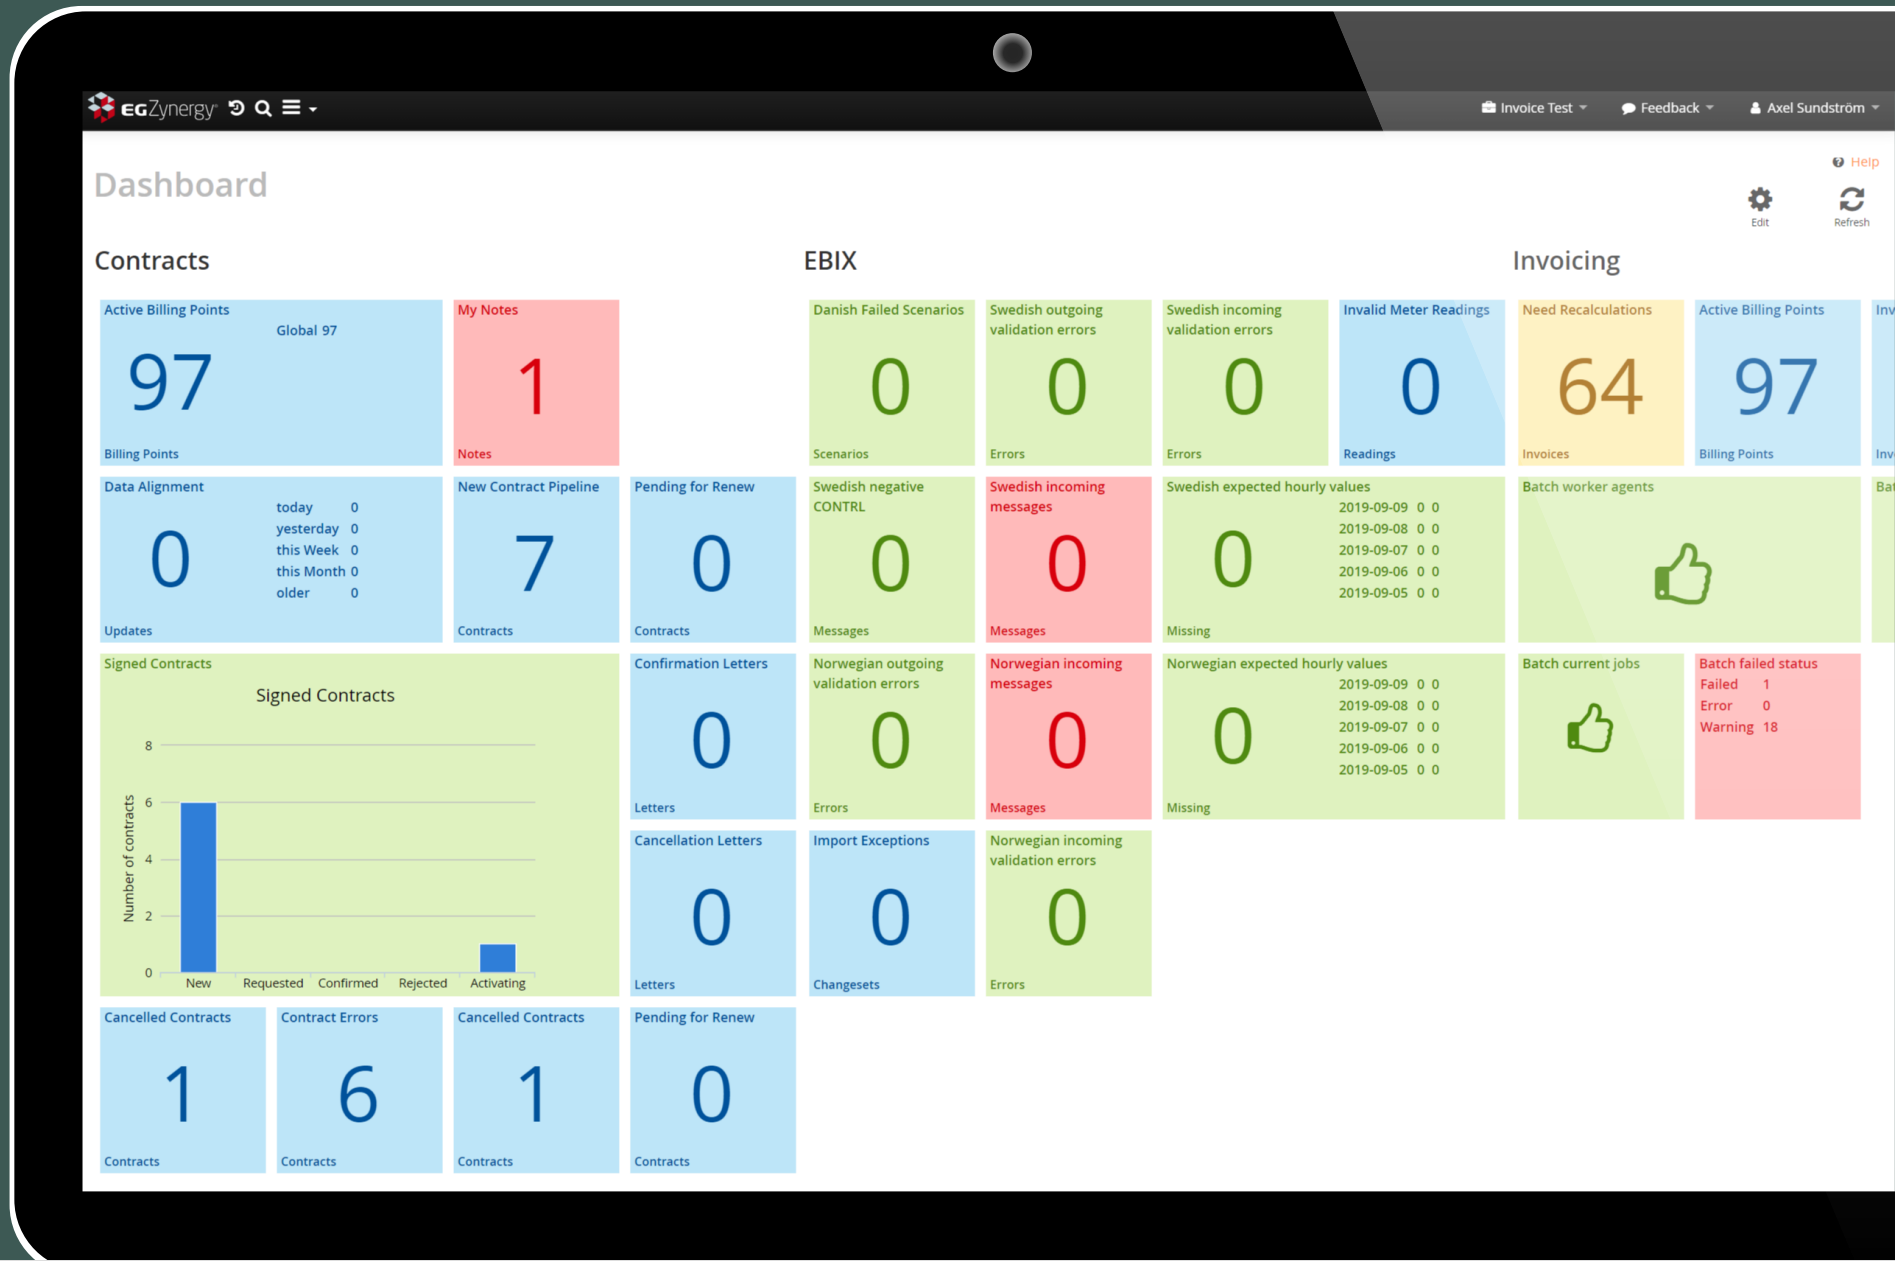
EGZynergy

Invoice Test | Feedback | Axel Sundström

Help

Dashboard

Edit | Refresh

Contracts

Active Billing Points
Global 97
97
Billing Points

My Notes
1
Notes

Data Alignment
0
today 0
yesterday 0
this Week 0
this Month 0
older 0
Updates

New Contract Pipeline
7
Contracts

Pending for Renew
0
Contracts

Signed Contracts
Signed Contracts
Number of contracts
8
6
4
2
0
New
Requested
Confirmed
Rejected
Activating

Confirmation Letters
0
Letters

Cancellation Letters
0
Letters

Cancelled Contracts
1
Contracts

Contract Errors
6
Contracts

Cancelled Contracts
1
Contracts

Pending for Renew
0
Contracts

EBIX

Danish Failed Scenarios
0
Scenarios

Swedish outgoing validation errors
0
Errors

Swedish incoming validation errors
0
Errors

Invalid Meter Readings
0
Readings

Swedish negative CONTRL
0
Messages

Swedish incoming messages
0
Messages

Swedish expected hourly values
0
2019-09-09 0 0
2019-09-08 0 0
2019-09-07 0 0
2019-09-06 0 0
2019-09-05 0 0
Missing

Norwegian outgoing validation errors
0
Errors

Norwegian incoming messages
0
Messages

Norwegian expected hourly values
0
2019-09-09 0 0
2019-09-08 0 0
2019-09-07 0 0
2019-09-06 0 0
2019-09-05 0 0
Missing

Import Exceptions
0
Changesets

Norwegian incoming validation errors
0
Errors

Invoicing

Need Recalculations
64
Invoices

Active Billing Points
97
Billing Points

Inv
Inv

Batch worker agents

Bat

Batch current jobs

Batch failed status
Failed 1
Error 0
Warning 18